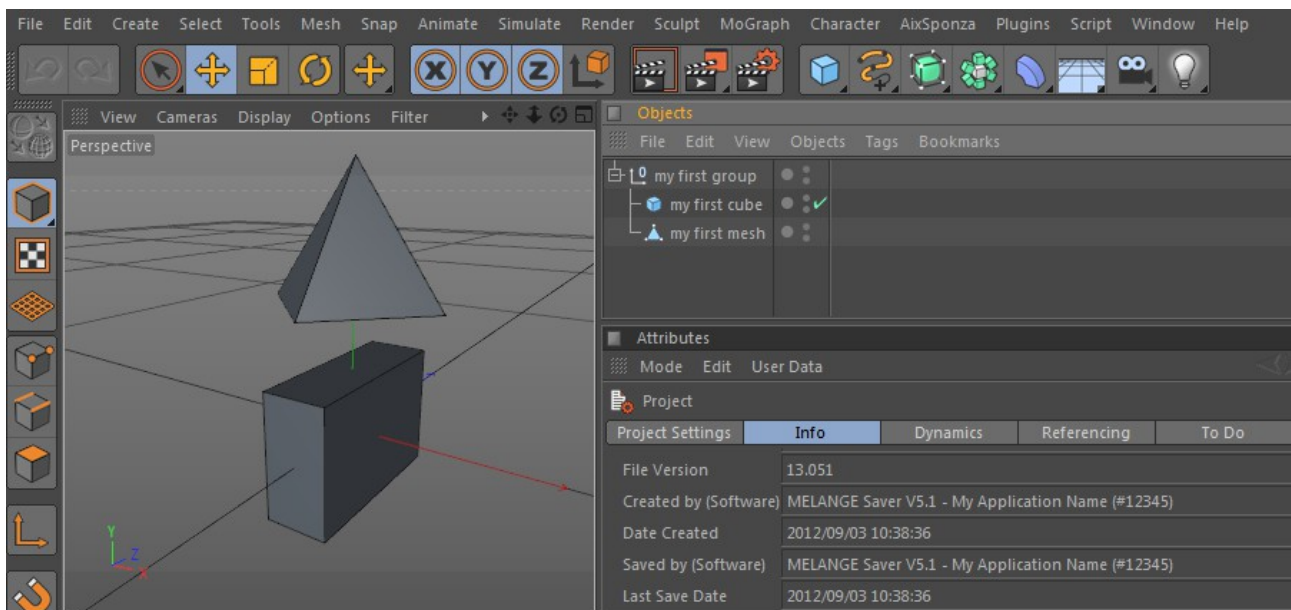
File Edit Create Select Tools Mesh Snap Animate Simulate Render Sculpt MoGraph Character AixSponza Plugins Script Window Help

View Cameras Display Options Filter

Perspective

Objects

File Edit View Objects Tags Bookmarks

my first group
my first cube
my first mesh

Attributes

Mode Edit User Data

Project

| Project Settings | Info | Dynamics | Referencing | To Do |
|---|---|---|---|---|

| File Version | 13.051 |
|---|---|
| Created by (Software) | MELANGE Saver V5.1 - My Application Name (#12345) |
| Date Created | 2012/09/03 10:38:36 |
| Saved by (Software) | MELANGE Saver V5.1 - My Application Name (#12345) |
| Last Save Date | 2012/09/03 10:38:36 |

Y
Z
X